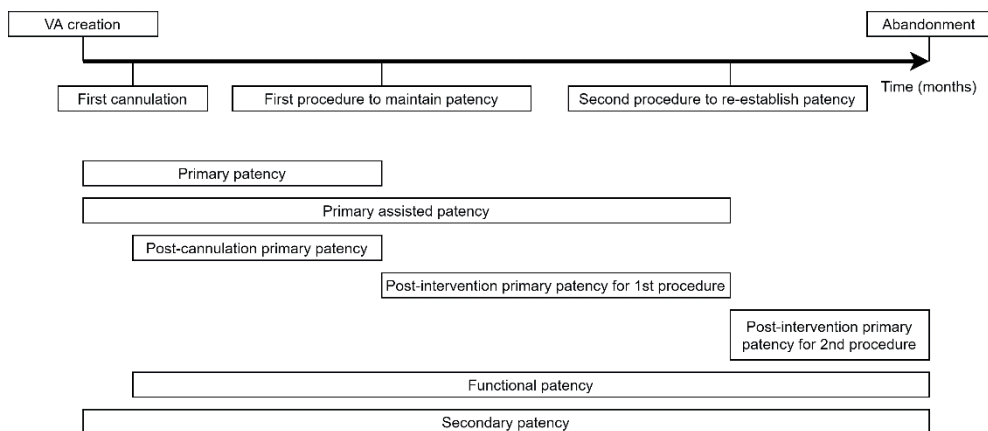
VA creation

Abandonment

Time (months)

First cannulation

First procedure to maintain patency

Second procedure to re-establish patency

Primary patency

Primary assisted patency

Post-cannulation primary patency

Post-intervention primary patency for 1st procedure

Post-intervention primary patency for 2nd procedure

Functional patency

Secondary patency